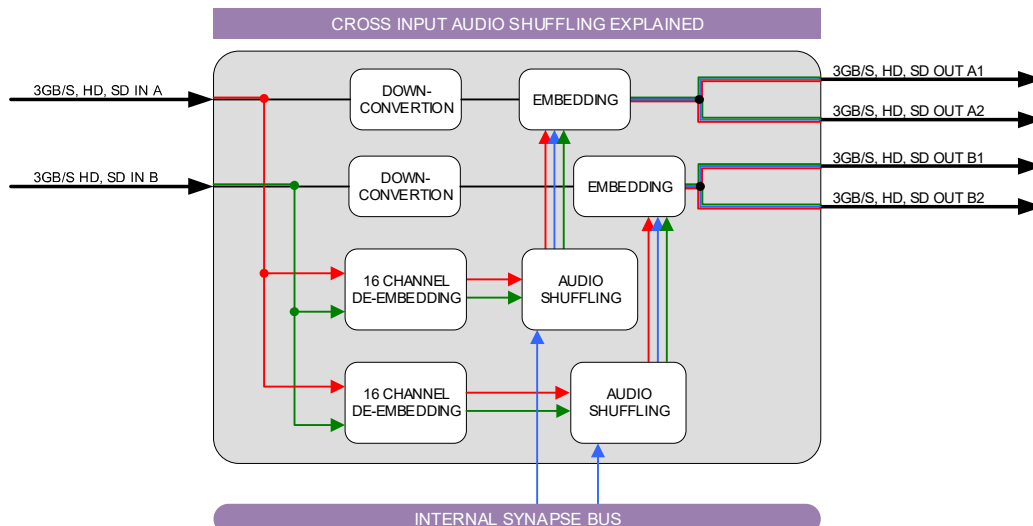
CROSS INPUT AUDIO SHUFFLING EXPLAINED

3GB/S, HD, SD IN A

3GB/S HD, SD IN B

DOWN-CONVERTION

EMBEDDING

DOWN-CONVERTION

EMBEDDING

16 CHANNEL DE-EMBEDDING

AUDIO SHUFFLING

16 CHANNEL DE-EMBEDDING

AUDIO SHUFFLING

3GB/S, HD, SD OUT A1

3GB/S, HD, SD OUT A2

3GB/S, HD, SD OUT B1

3GB/S, HD, SD OUT B2

INTERNAL SYNAPSE BUS